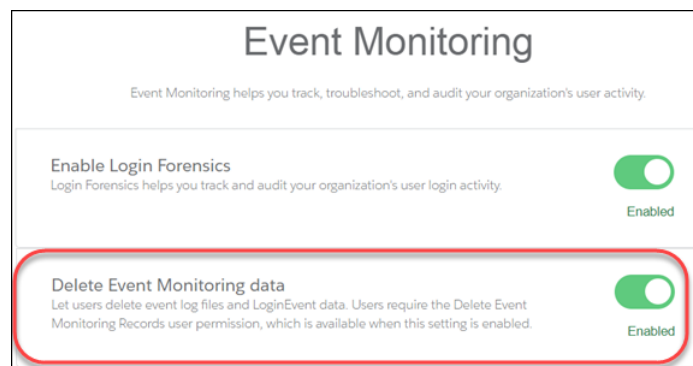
Event Monitoring

Event Monitoring helps you track, troubleshoot, and audit your organization's user activity.

Enable Login Forensics
Login Forensics helps you track and audit your organization's user login activity.

Enabled

Delete Event Monitoring data
Let users delete event log files and LoginEvent data. Users require the Delete Event Monitoring Records user permission, which is available when this setting is enabled.

Enabled